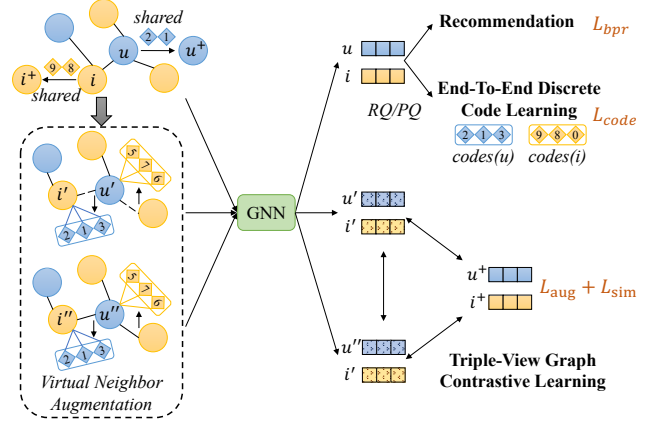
shared
2 1
$u$
$u^+$
9 8
$i^+$
$i$
shared

$i'$
$u'$
5
7
6
2 1 3

$i''$
$u''$
5
7
6
2 1 3

Virtual Neighbor Augmentation

GNN

$u$
$i$
RQ/PQ

Recommendation $L_{bpr}$

End-To-End Discrete Code Learning $L_{code}$
2 1 3
9 8 0
codes(u) codes(i)

$u'$
$i'$

$u''$
$i'$

$u^+$
$i^+$
$L_{\text{aug}} + L_{\text{sim}}$

Triple-View Graph Contrastive Learning